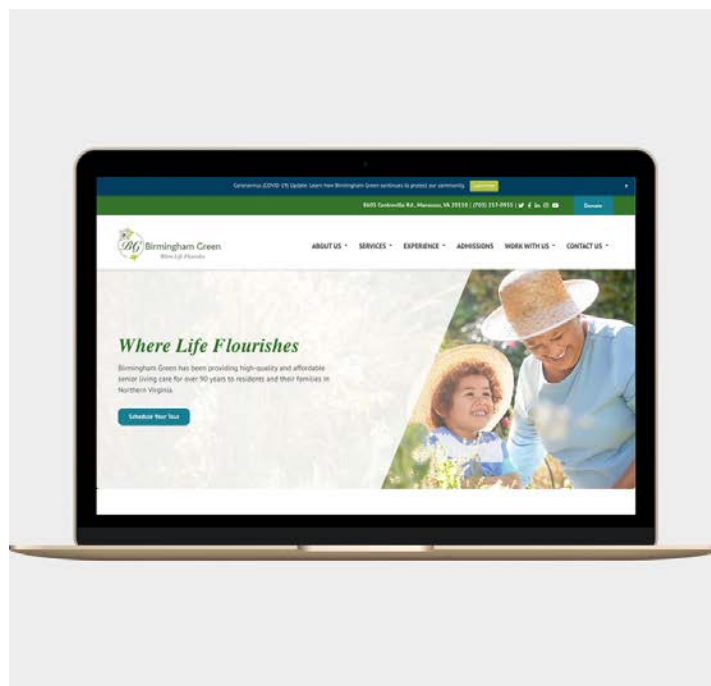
Coronavirus (COVID-19) Update: Learn how Birmingham Green continues to protect our community. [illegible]

8605 Centreville Rd., Manassas, VA 20110 | (703) 257-0935 |

Donate

BG Birmingham Green
Where Life Flourishes

ABOUT US SERVICES EXPERIENCE ADMISSIONS WORK WITH US CONTACT US

Where Life Flourishes

Birmingham Green has been providing high-quality and affordable senior living care for over 90 years to residents and their families in Northern Virginia.

Schedule Your Tour